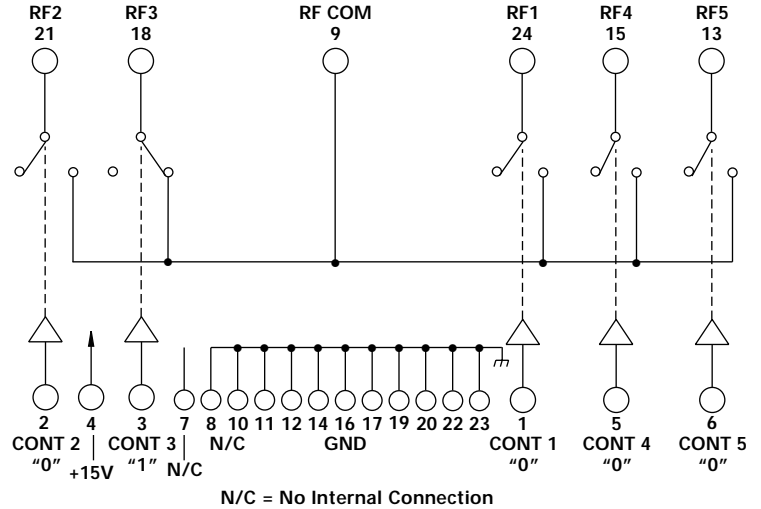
RF2
21

RF3
18

RF COM
9

RF1
24

RF4
15

RF5
13

2
CONT 2
"0"

4
+15V

3
CONT 3
"1"

7
N/C

8
N/C

10 11 12 14 15 16 17 19 20 22 23
GND

1
CONT 1
"0"

5
CONT 4
"0"

6
CONT 5
"0"

N/C = No Internal Connection